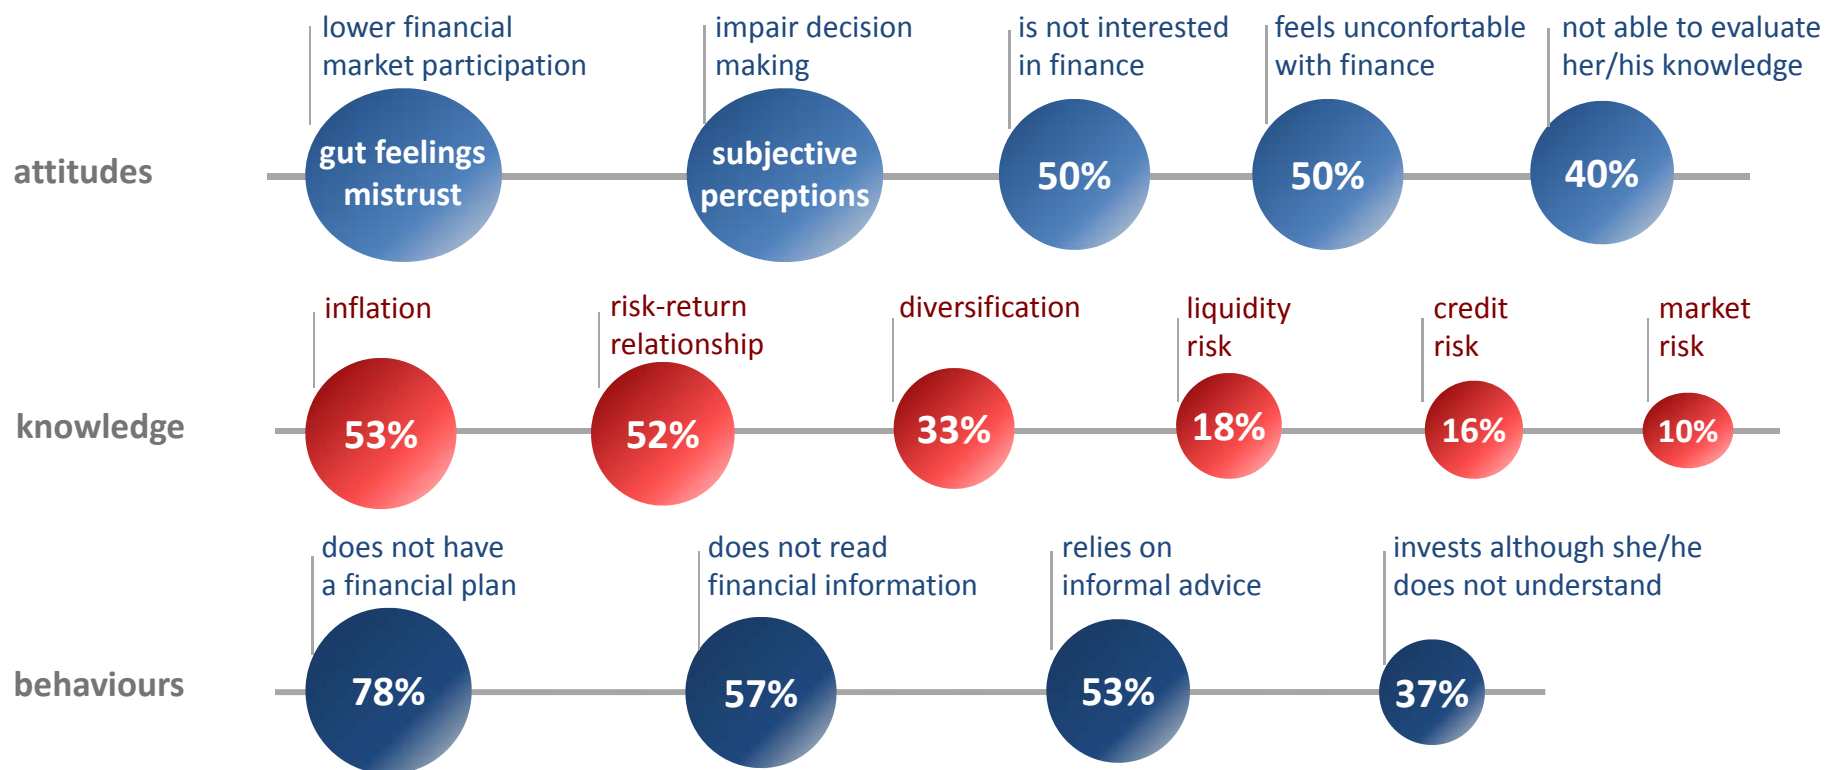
attitudes

lower financial market participation
gut feelings mistrust

impair decision making
subjective perceptions

is not interested in finance
50%

feels unconfortable with finance
50%

not able to evaluate her/his knowledge
40%

knowledge

inflation
53%

risk-return relationship
52%

diversification
33%

liquidity risk
18%

credit risk
16%

market risk
10%

behaviours

does not have a financial plan
78%

does not read financial information
57%

relies on informal advice
53%

invests although she/he does not understand
37%